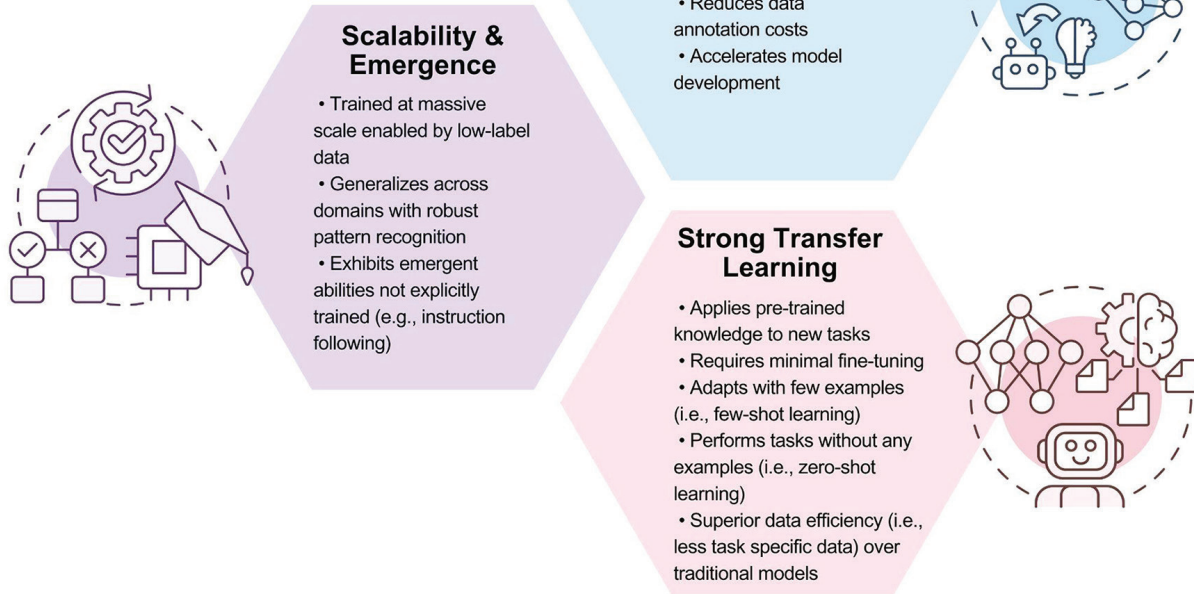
Scalability & Emergence

• Trained at massive scale enabled by low-label data
• Generalizes across domains with robust pattern recognition
• Exhibits emergent abilities not explicitly trained (e.g., instruction following)

• Reduces data annotation costs
• Accelerates model development

Strong Transfer Learning

• Applies pre-trained knowledge to new tasks
• Requires minimal fine-tuning
• Adapts with few examples (i.e., few-shot learning)
• Performs tasks without any examples (i.e., zero-shot learning)
• Superior data efficiency (i.e., less task specific data) over traditional models